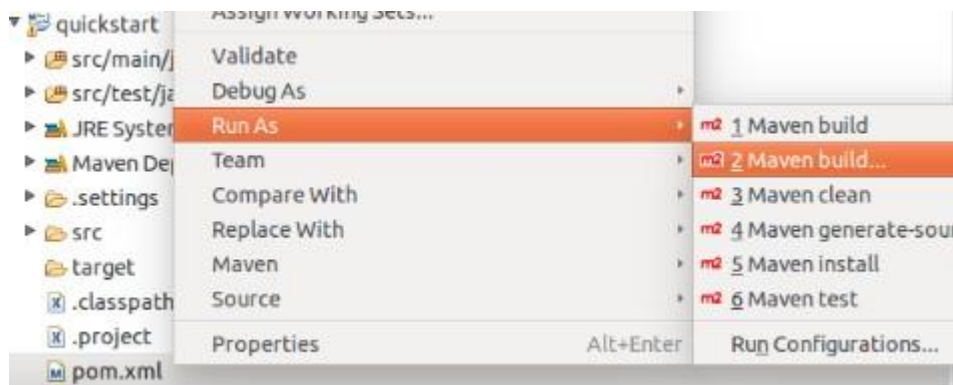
quickstart
src/main/j
src/test/ja
JRE Syster
Maven De
.settings
src
target
.classpath
.project
pom.xml

Assign Working Sets...
Validate
Debug As
Run As
Team
Compare With
Replace With
Maven
Source
Properties Alt+Enter

m2 1 Maven build
m2 2 Maven build...
m2 3 Maven clean
m2 4 Maven generate-sou
m2 5 Maven install
m2 6 Maven test
Run Configurations...